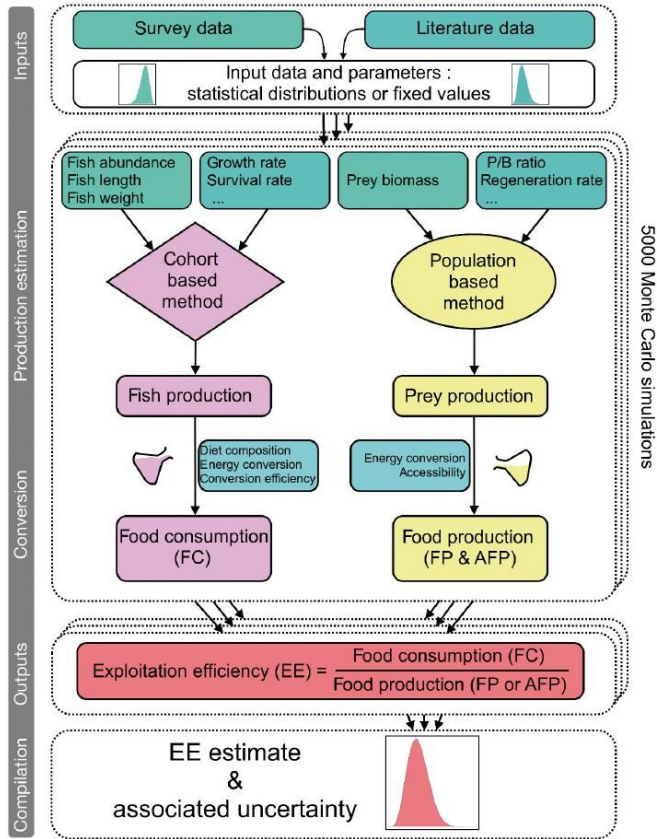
Inputs

Survey data

Literature data

Input data and parameters : statistical distributions or fixed values

Production estimation

Fish abundance
Fish length
Fish weight

Growth rate
Survival rate
...

Prey biomass

P/B ratio
Regeneration rate
...

Cohort based method

Population based method

Fish production

Prey production

Conversion

Diet composition
Energy conversion
Conversion efficiency

Energy conversion
Accessibility

Food consumption (FC)

Food production (FP & AFP)

5000 Monte Carlo simulations

Outputs

Exploitation efficiency (EE) = $\frac{\text{Food consumption (FC)}}{\text{Food production (FP or AFP)}}$

Compilation

EE estimate
&
associated uncertainty